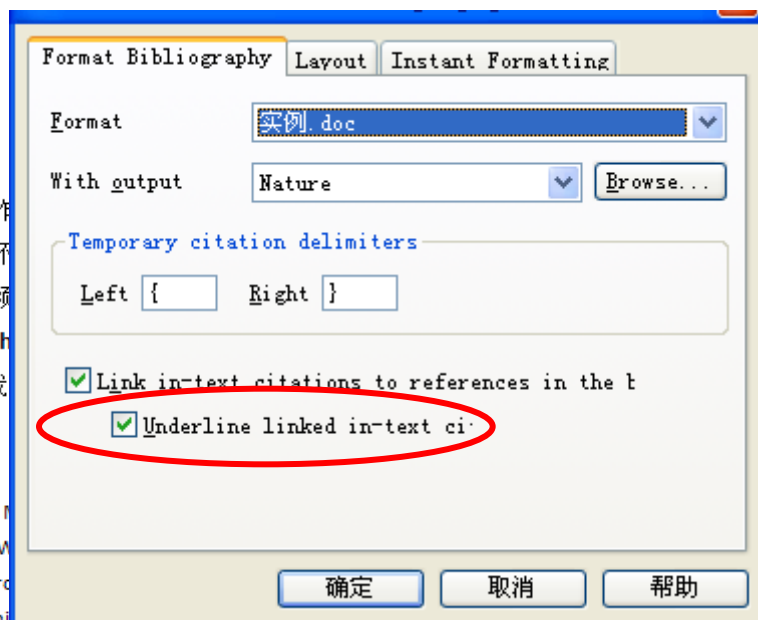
Format Bibliography | Layout | Instant Formatting

Format 实例.doc

With output Nature Browse...

Temporary citation delimiters

Left { Right }

Link in-text citations to references in the b

Underline linked in-text ci

确定 取消 帮助